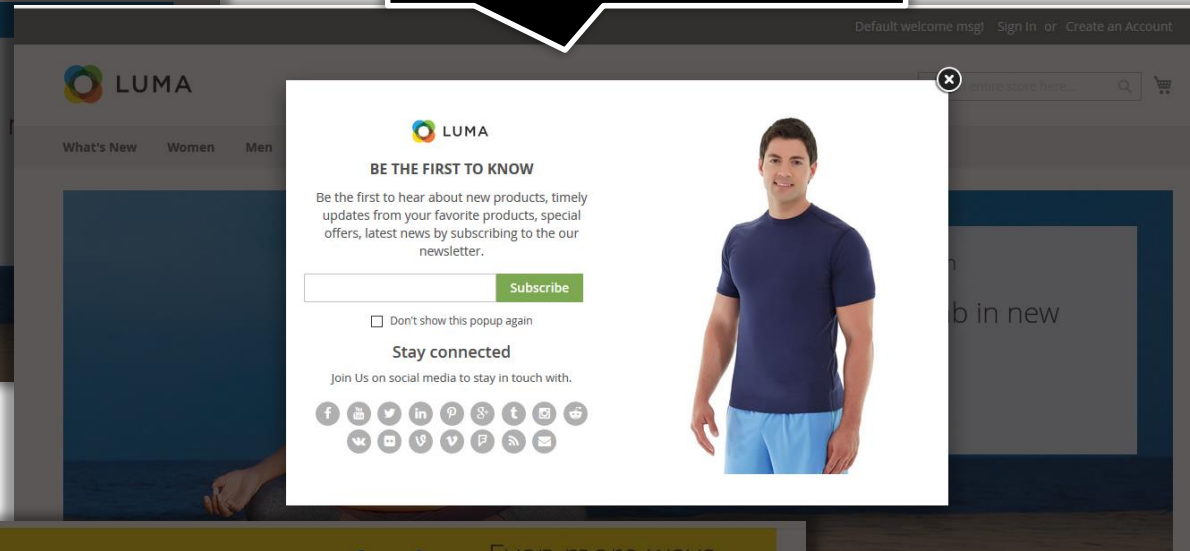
Default welcome msg! Sign In or Create an Account

LUMA

entire store here...

What's New Women Men

LUMA

BE THE FIRST TO KNOW

Be the first to hear about new products, timely updates from your favorite products, special offers, latest news by subscribing to the our newsletter.

Subscribe

Don't show this popup again

Stay connected

Join Us on social media to stay in touch with.

b in new

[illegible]